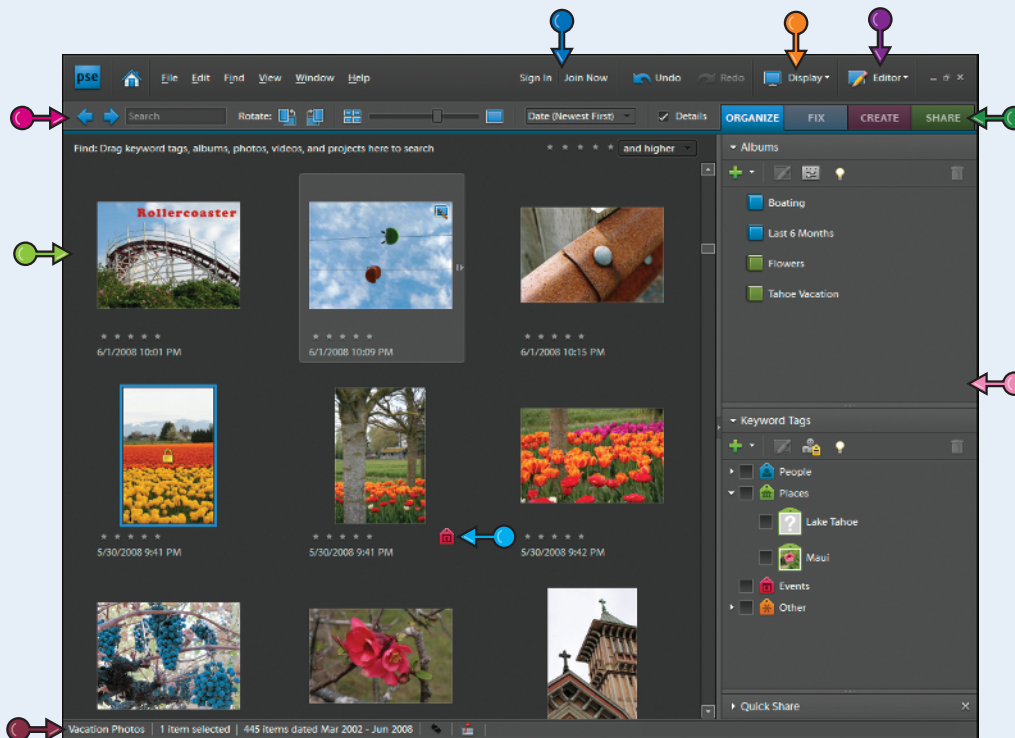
pse

File Edit Find View Window Help

Sign In Join Now Undo Redo Display Editor

Search Rotate: Date (Newest First) Details

ORGANIZE FIX CREATE SHARE

Find: Drag keyword tags, albums, photos, videos, and projects here to search

and higher

Rollercoaster

6/1/2008 10:01 PM

6/1/2008 10:09 PM

6/1/2008 10:15 PM

5/30/2008 9:41 PM

5/30/2008 9:41 PM

5/30/2008 9:42 PM

Albums

Boating

Last 6 Months

Flowers

Tahoe Vacation

Keyword Tags

People

Places

Lake Tahoe

Maui

Events

Other

Quick Share

Vacation Photos | 1 item selected | 445 items dated Mar 2002 - Jun 2008